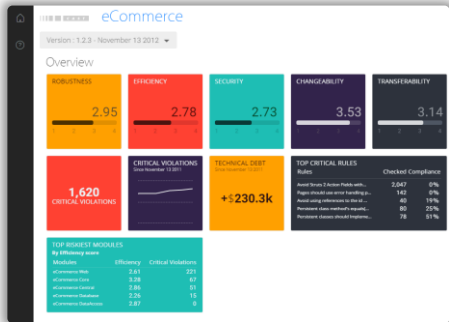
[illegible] eCommerce

Version : 1.2.3 - November 13 2012

Overview

ROBUSTNESS
2.95

EFFICIENCY
2.78

SECURITY
2.73

CHANGEABILITY
3.53

TRANSFERABILITY
3.14

1,620
CRITICAL VIOLATIONS

CRITICAL VIOLATIONS
Since November 13 2011

TECHNICAL DEBT
Since November 13 2011
+$230.3k

TOP CRITICAL RULES

| Rules | Checked | Compliance |
|---|---|---|
| Avoid Struts 2 Action Fields with... | 2,047 | 0% |
| Pages should use error handling p... | 143 | 0% |
| Avoid using references to the id ... | 40 | 19% |
| Persistent class method's equals(... | 80 | 25% |
| Persistent classes should impleme... | 78 | 51% |

TOP RISKIEST MODULES
By Efficiency score

| Modules | Efficiency | Critical Violations |
|---|---|---|
| eCommerce Web | 2.61 | 221 |
| eCommerce Core | 3.28 | 67 |
| eCommerce Central | 2.86 | 51 |
| eCommerce Database | 2.26 | 15 |
| eCommerce DataAccess | 2.87 | 0 |